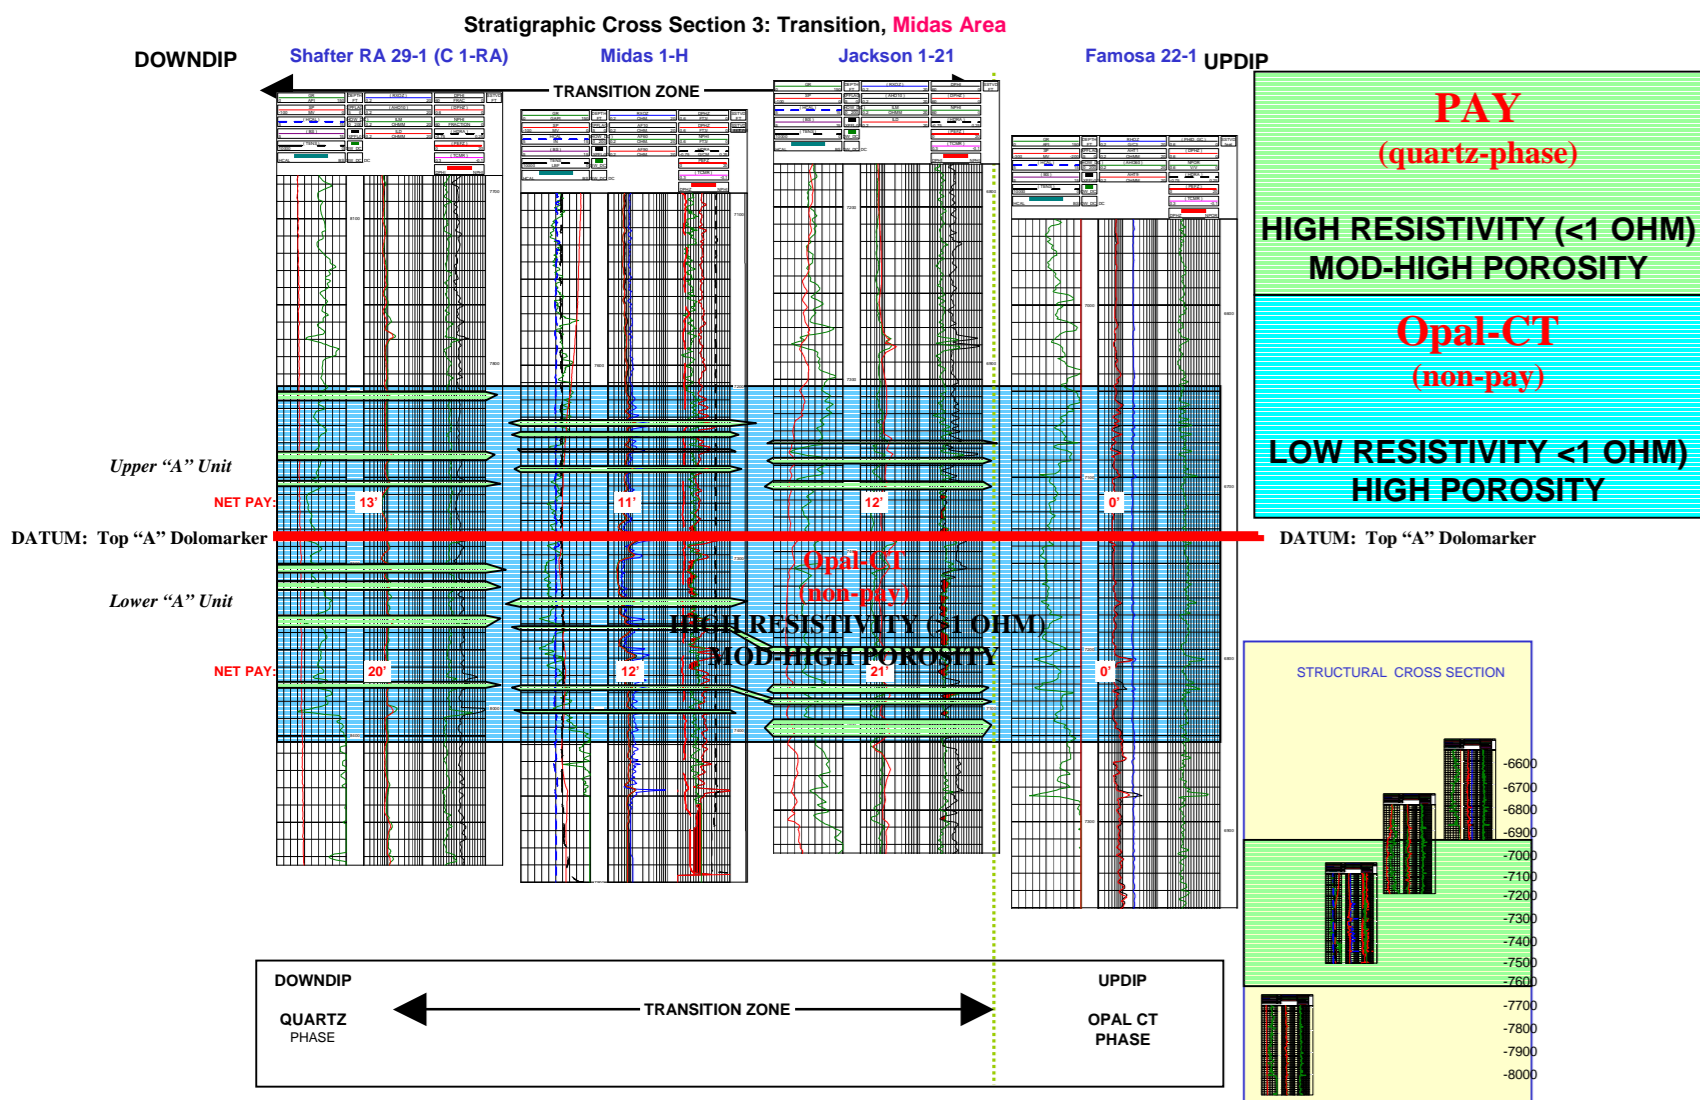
Stratigraphic Cross Section 3: Transition, Midas Area

DOWNDIP

Shafter RA 29-1 (C 1-RA)

Midas 1-H

Jackson 1-21

Famosa 22-1

UPDIP

TRANSITION ZONE

PAY
(quartz-phase)

HIGH RESISTIVITY (<1 OHM)
MOD-HIGH POROSITY

Opal-CT
(non-pay)

LOW RESISTIVITY <1 OHM)
HIGH POROSITY

Upper "A" Unit

NET PAY: 13' 11' 12' 0'

DATUM: Top "A" Dolomarker

DATUM: Top "A" Dolomarker

Opal-CT
(non-pay)

Lower "A" Unit

HIGH RESISTIVITY (>1 OHM)
MOD-HIGH POROSITY

NET PAY: 20' 12' 21' 0'

STRUCTURAL CROSS SECTION

-6600
-6700
-6800
-6900
-7000
-7100
-7200
-7300
-7400
-7500
-7600
-7700
-7800
-7900
-8000

DOWNDIP

UPDIP

QUARTZ
PHASE

TRANSITION ZONE

OPAL CT
PHASE